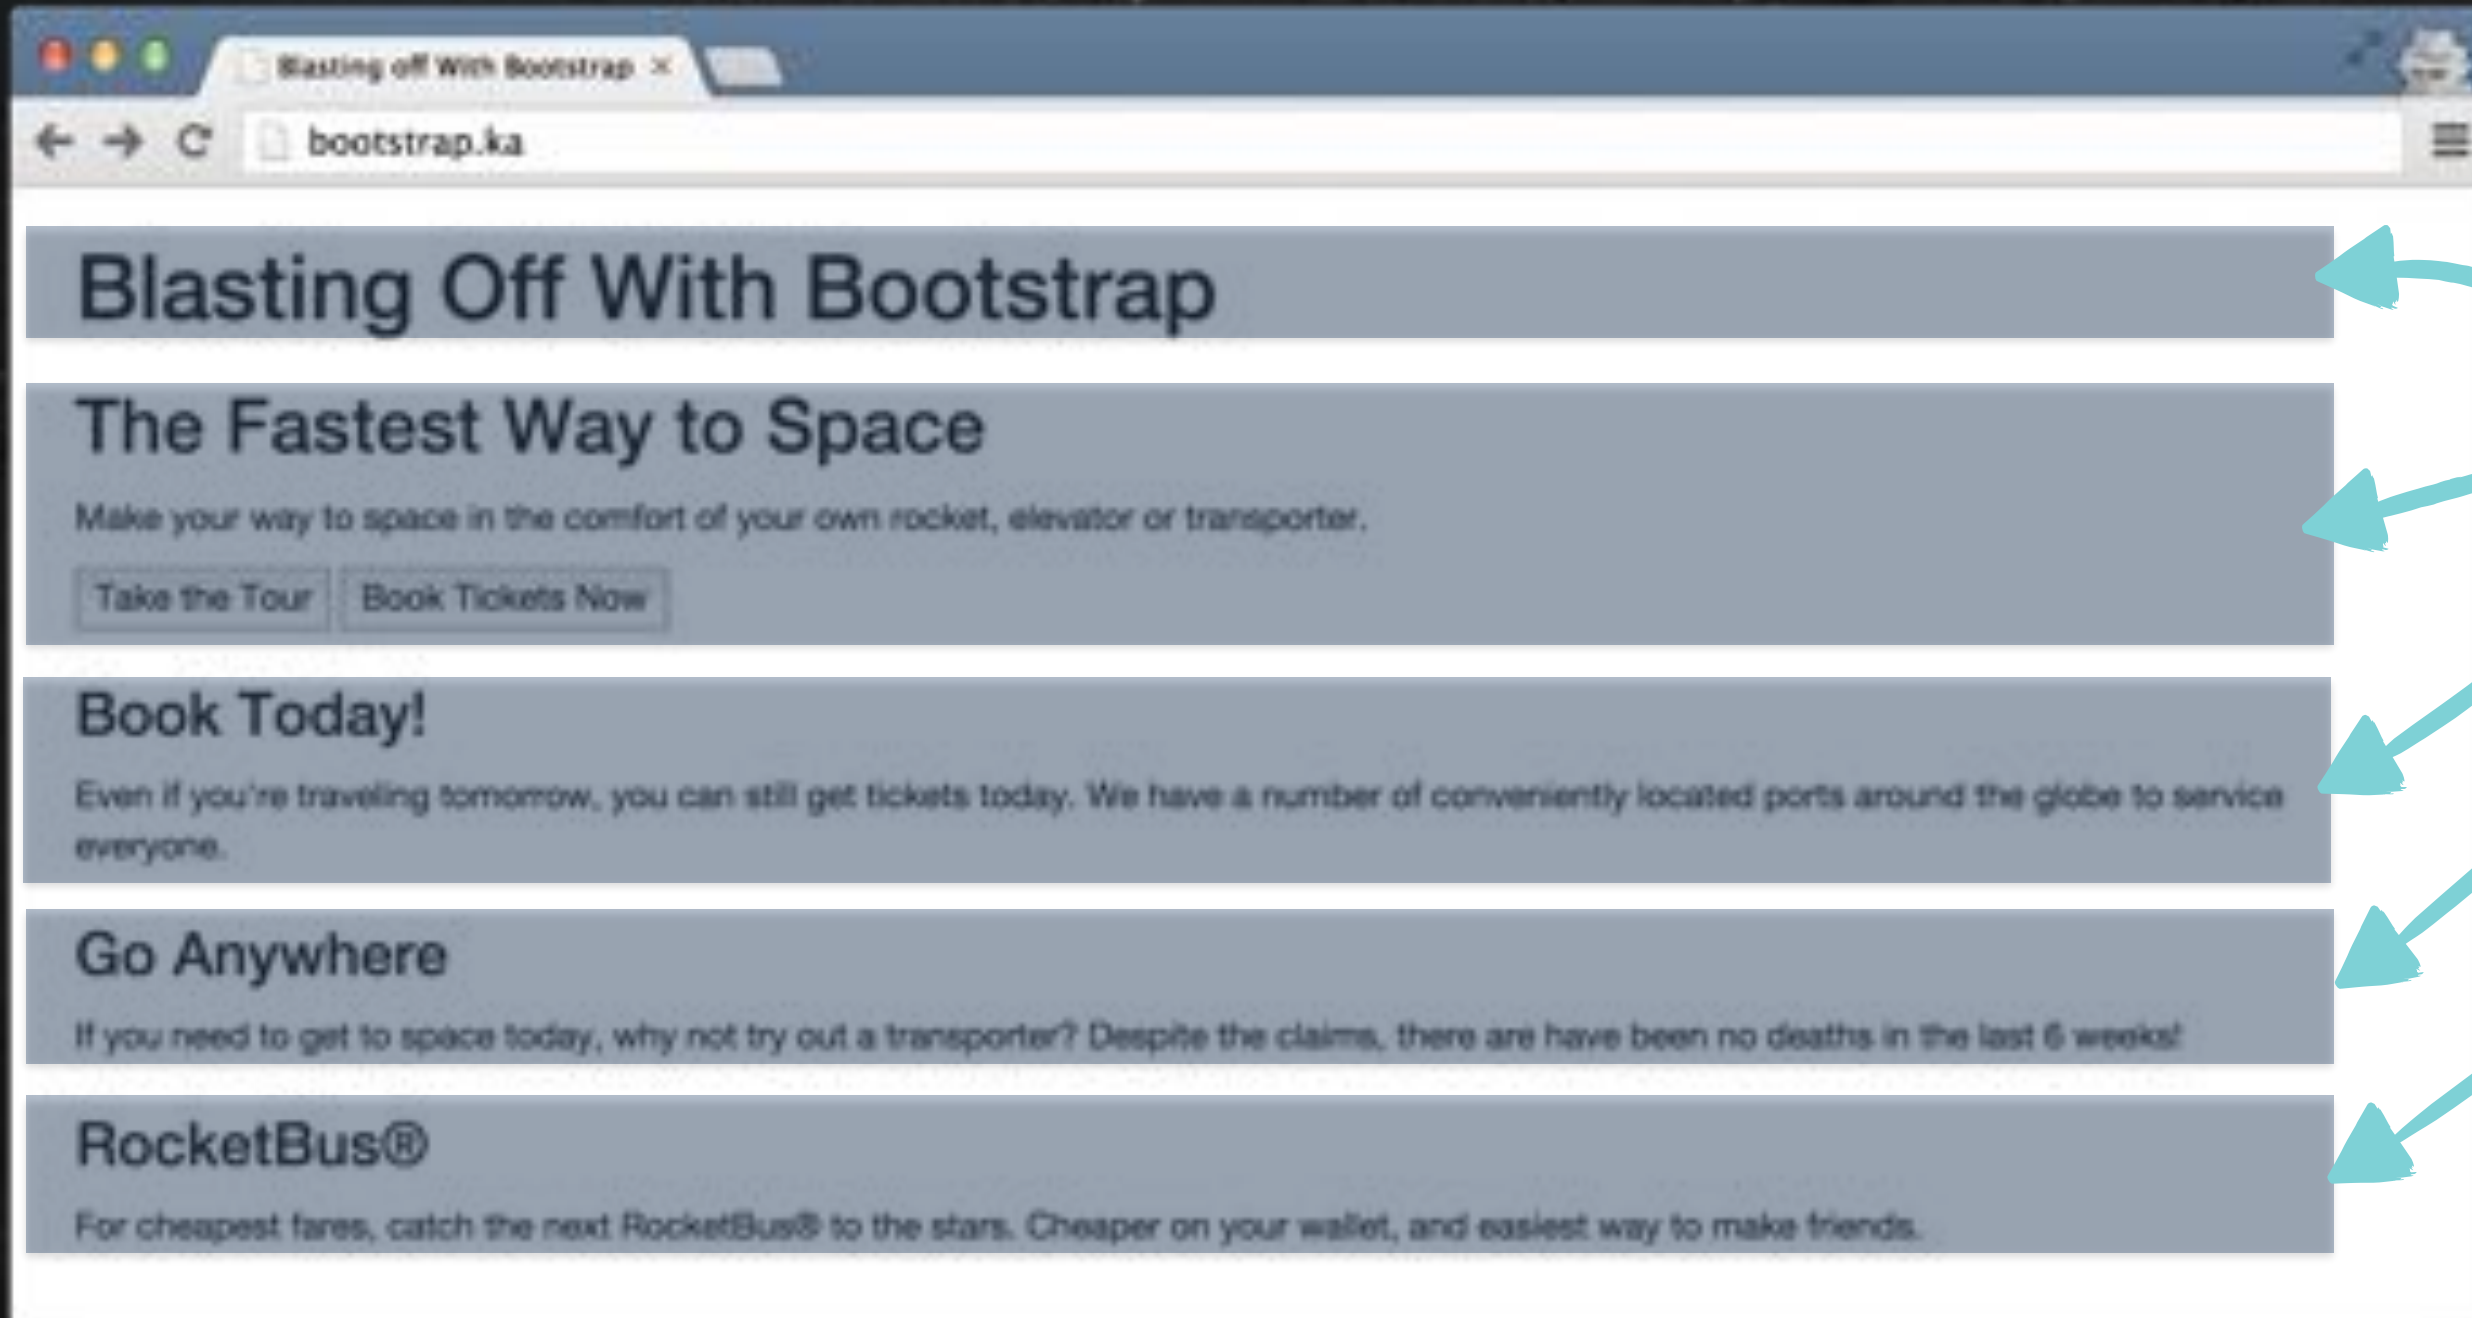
Blasting off With Bootstrap ×

bootstrap.ka

Blasting Off With Bootstrap

The Fastest Way to Space

Make your way to space in the comfort of your own rocket, elevator or transporter.

Take the Tour

Book Tickets Now

Book Today!

Even if you're traveling tomorrow, you can still get tickets today. We have a number of conveniently located ports around the globe to service everyone.

Go Anywhere

If you need to get to space today, why not try out a transporter? Despite the claims, there are have been no deaths in the last 6 weeks!

RocketBus®

For cheapest fares, catch the next RocketBus® to the stars. Cheaper on your wallet, and easiest way to make friends.